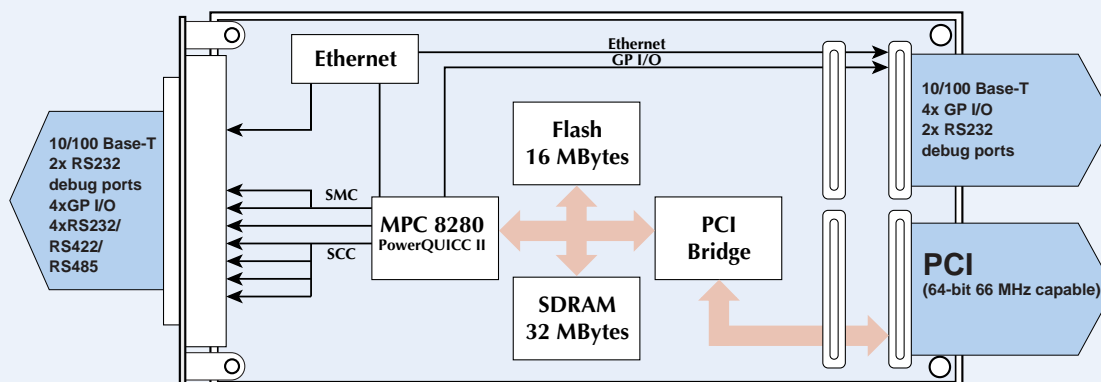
10/100 Base-T
2x RS232
debug ports
4xGP I/O
4xRS232/
RS422/
RS485

Ethernet

Ethernet
GP I/O

SMC

SCC

MPC 8280
PowerQUICC II

Flash
16 MBytes

SDRAM
32 MBytes

PCI
Bridge

10/100 Base-T
4x GP I/O
2x RS232
debug ports

PCI
(64-bit 66 MHz capable)